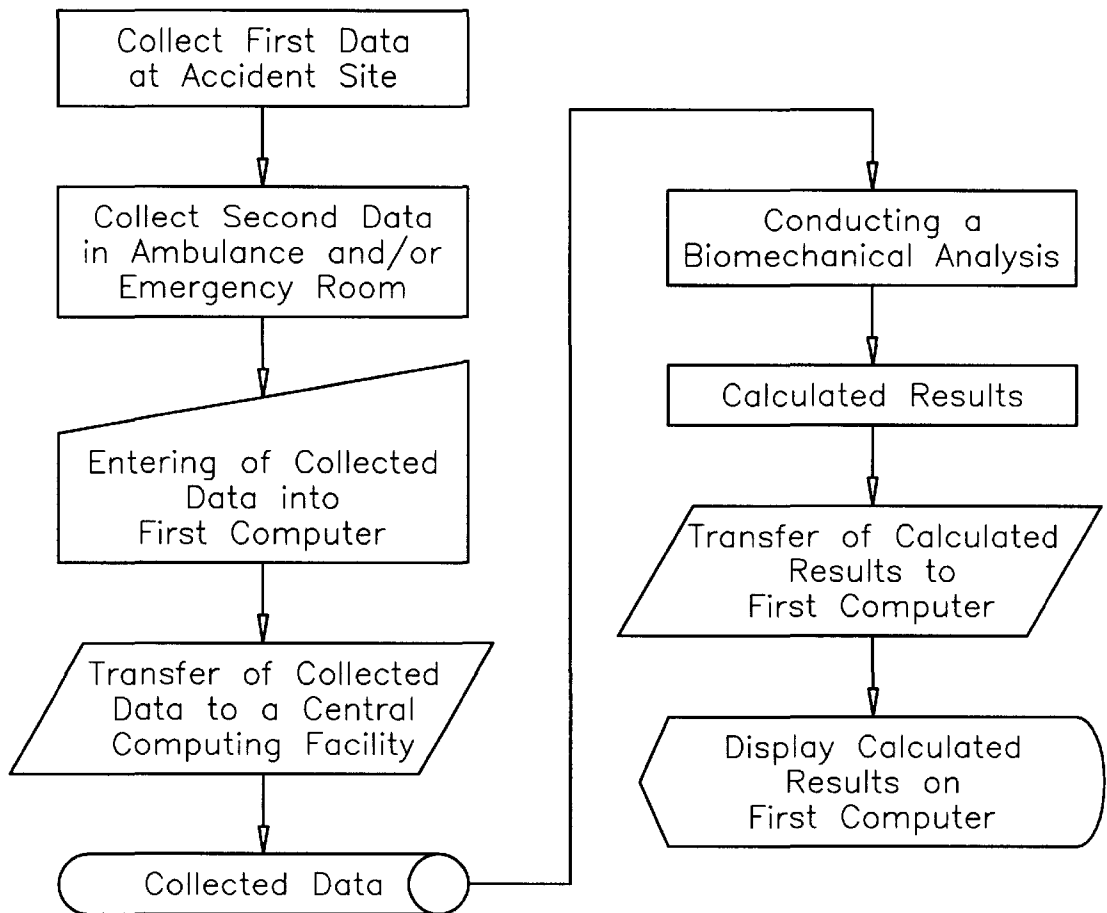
Collect First Data at Accident Site

Collect Second Data in Ambulance and/or Emergency Room

Entering of Collected Data into First Computer

Transfer of Collected Data to a Central Computing Facility

Collected Data

Conducting a Biomechanical Analysis

Calculated Results

Transfer of Calculated Results to First Computer

Display Calculated Results on First Computer